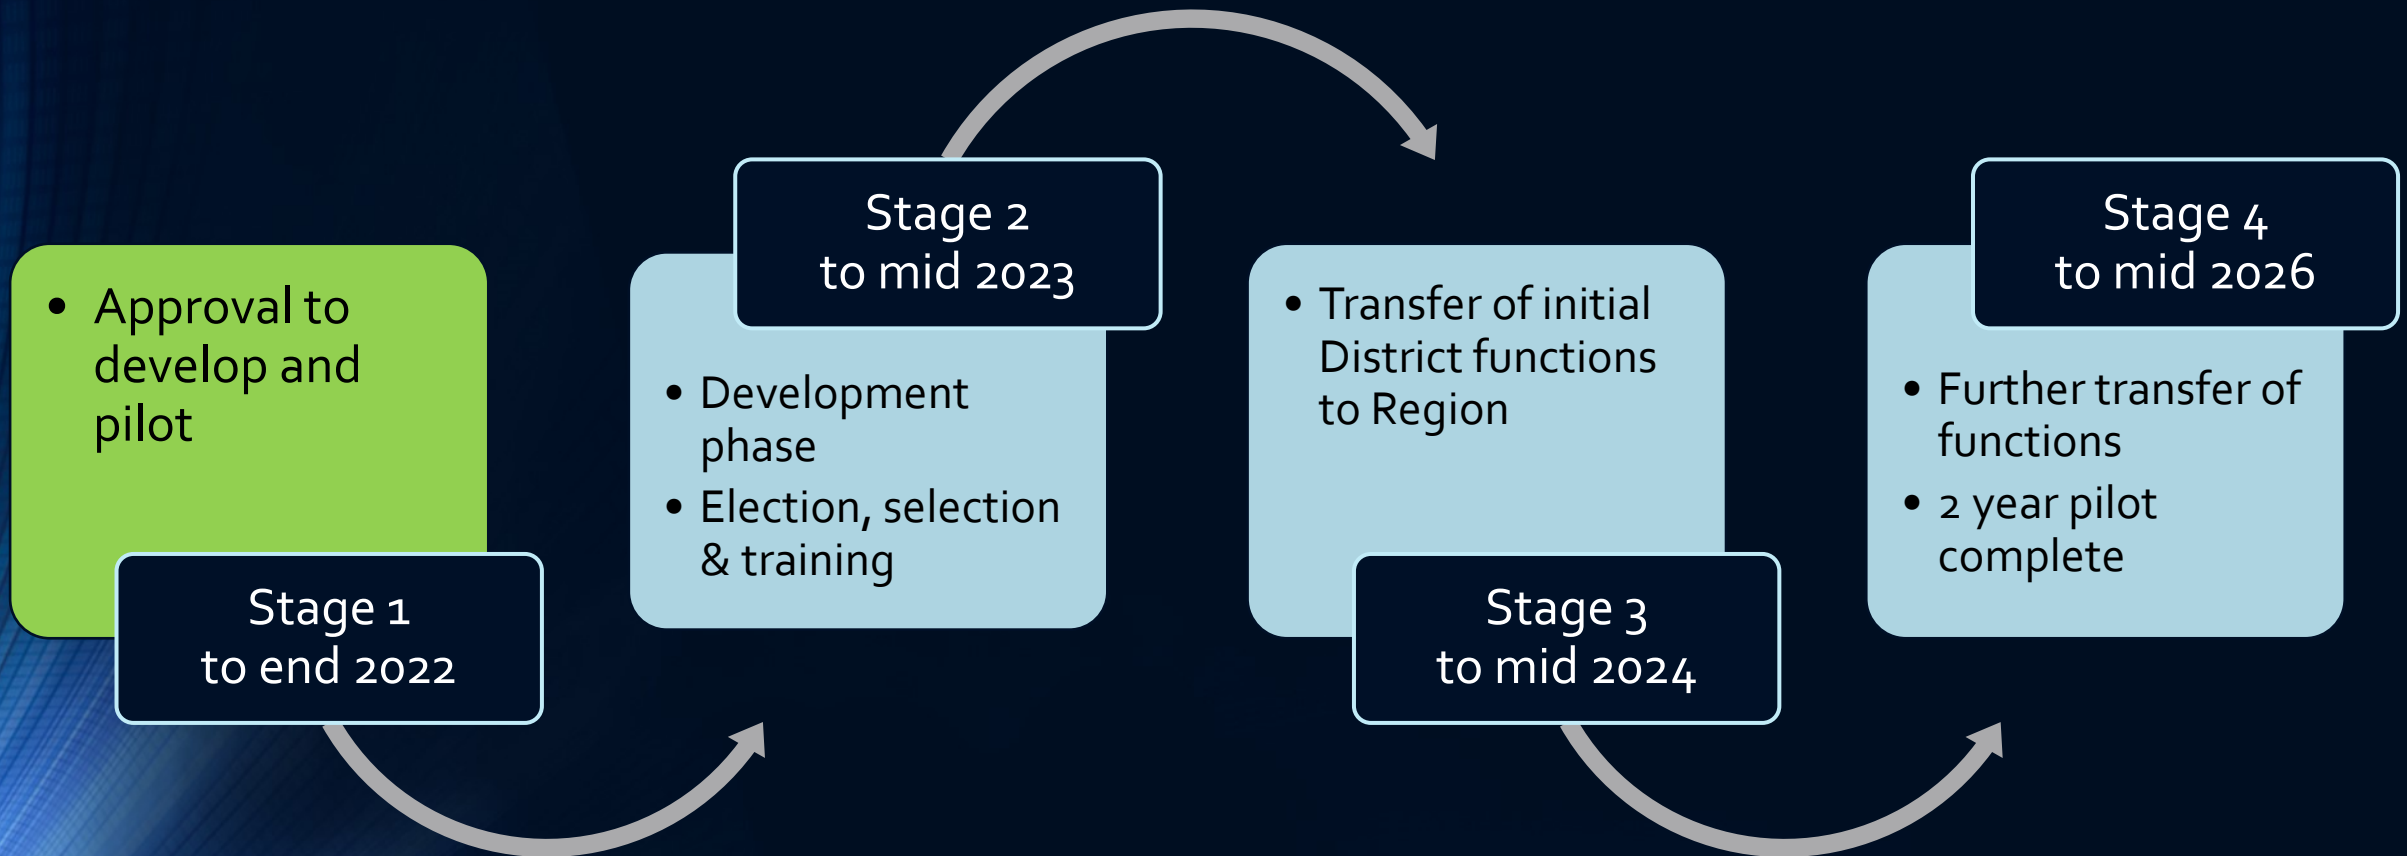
• Approval to develop and pilot

Stage 1
to end 2022

Stage 2
to mid 2023

• Development phase
• Election, selection & training

• Transfer of initial District functions to Region

Stage 3
to mid 2024

Stage 4
to mid 2026

• Further transfer of functions
• 2 year pilot complete